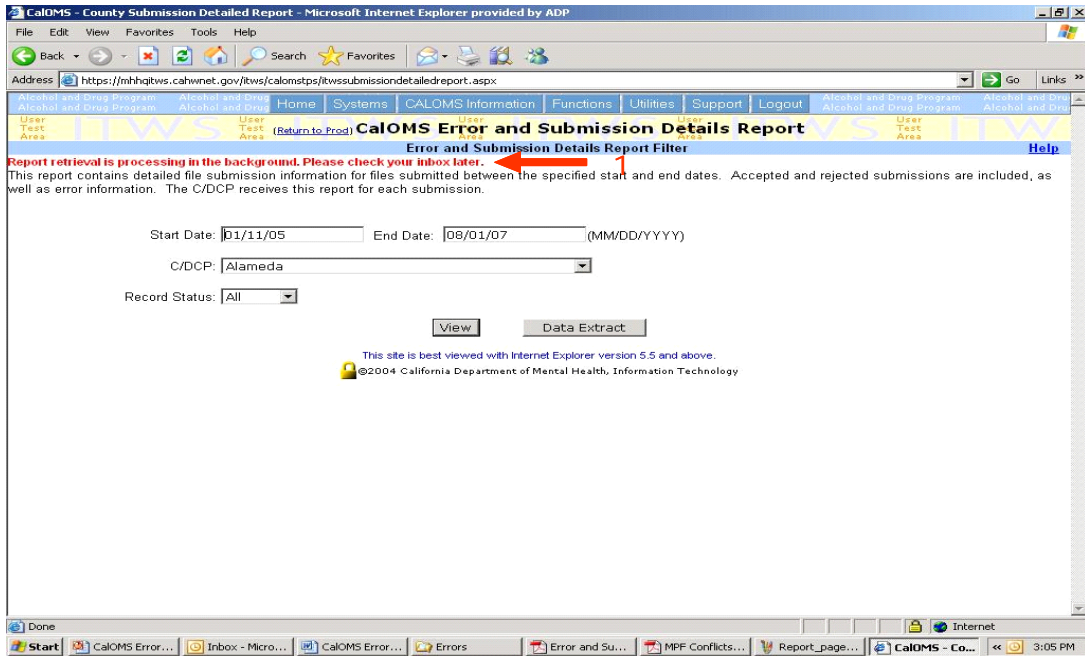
CalOMS - County Submission Detailed Report - Microsoft Internet Explorer provided by ADP

File Edit View Favorites Tools Help

Back Search Favorites

Address https://mhhqitws.cahwnet.gov/itws/calomstps/itwssubmissiondetailedreport.aspx Go Links

Alcohol and Drug Program Alcohol and Drug Program Home Systems CALOMS Information Functions Utilities Support Logout Alcohol and Drug Program Alcohol and Drug Program

User Test Area (Return to Prod) CalOMS Error and Submission Details Report User Test Area

Error and Submission Details Report Filter Help

Report retrieval is processing in the background. Please check your inbox later.

1

This report contains detailed file submission information for files submitted between the specified start and end dates. Accepted and rejected submissions are included, as well as error information. The C/DCP receives this report for each submission.

Start Date: 01/11/05 End Date: 08/01/07 (MM/DD/YYYY)

C/DCP: Alameda

Record Status: All

View Data Extract

This site is best viewed with Internet Explorer version 5.5 and above.

©2004 California Department of Mental Health, Information Technology

Done Internet

Start CalOMS Error... Inbox - Micro... CalOMS Error... Errors Error and Su... MPF Conflicts... Report_page... CalOMS - Co... 3:05 PM